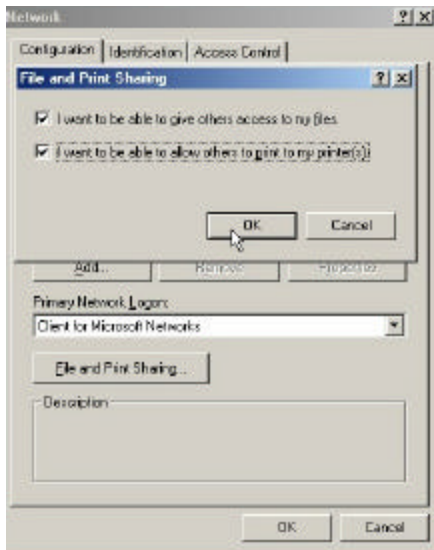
Network ? X

Configuration | Identification | Access Control

File and Print Sharing ? X

I want to be able to give others access to my files.

I want to be able to allow others to print to my printer(s).

OK Cancel

Add... Remove Properties

Primary Network Logon:

Client for Microsoft Networks

File and Print Sharing...

Description

OK Cancel